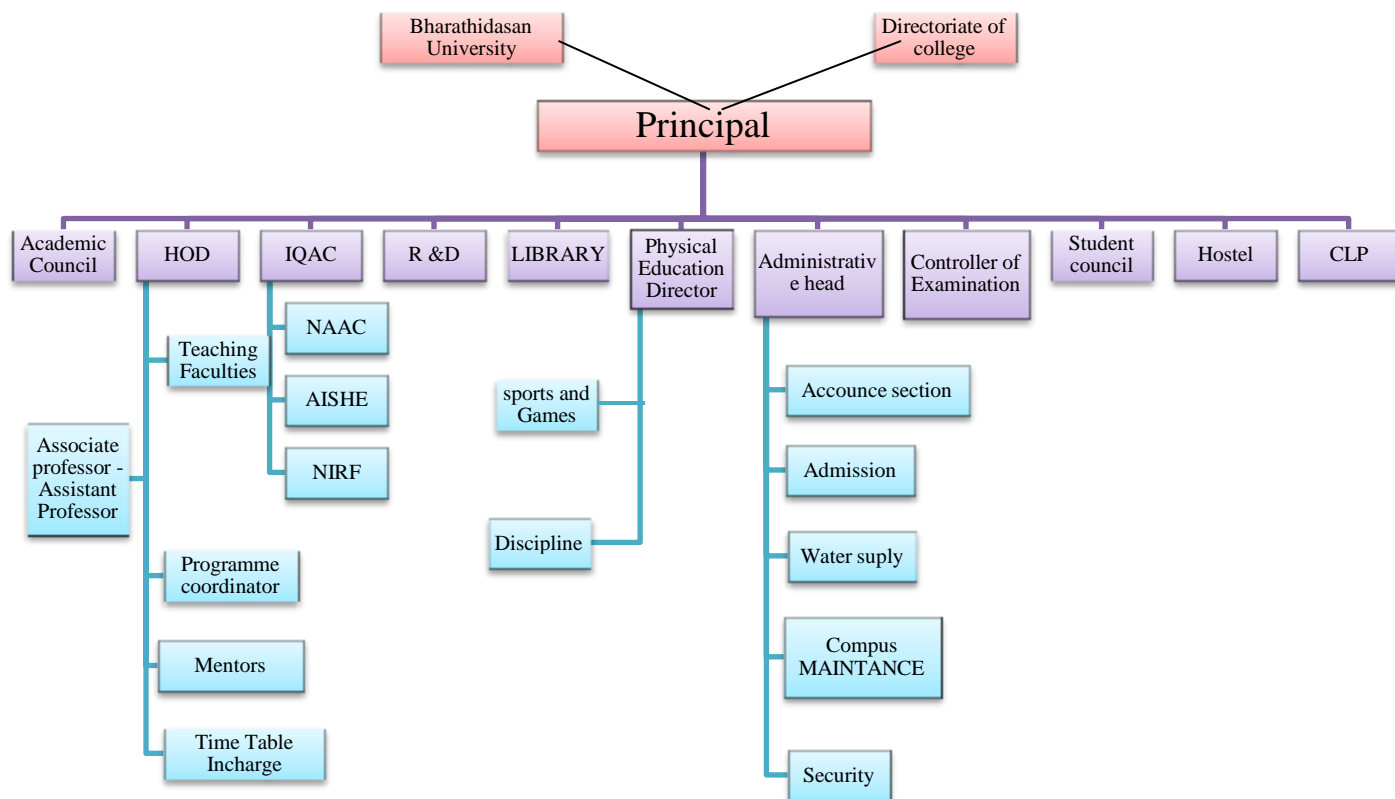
Bharathidasan University

Directoriate of college

Principal

Academic Council

HOD

IQAC

R &D

LIBRARY

Physical Education Director

Administrativ e head

Controller of Examination

Student council

Hostel

CLP

Teaching Faculties

Associate professor - Assistant Professor

Programme coordinator

Mentors

Time Table Incharge

NAAC

AISHE

NIRF

sports and Games

Discipline

Accounce section

Admission

Water suply

Compus MAINTANCE

Security